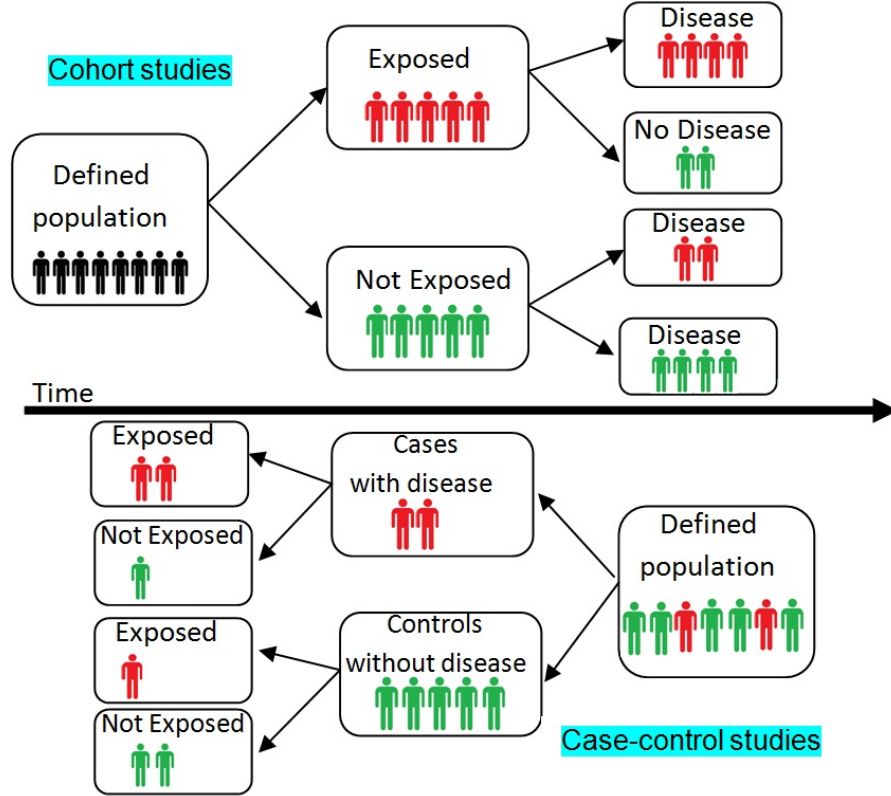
Cohort studies

Defined population

Exposed

Not Exposed

Disease

No Disease

Disease

Disease

Time

Exposed

Not Exposed

Exposed

Not Exposed

Cases with disease

Controls without disease

Defined population

Case-control studies